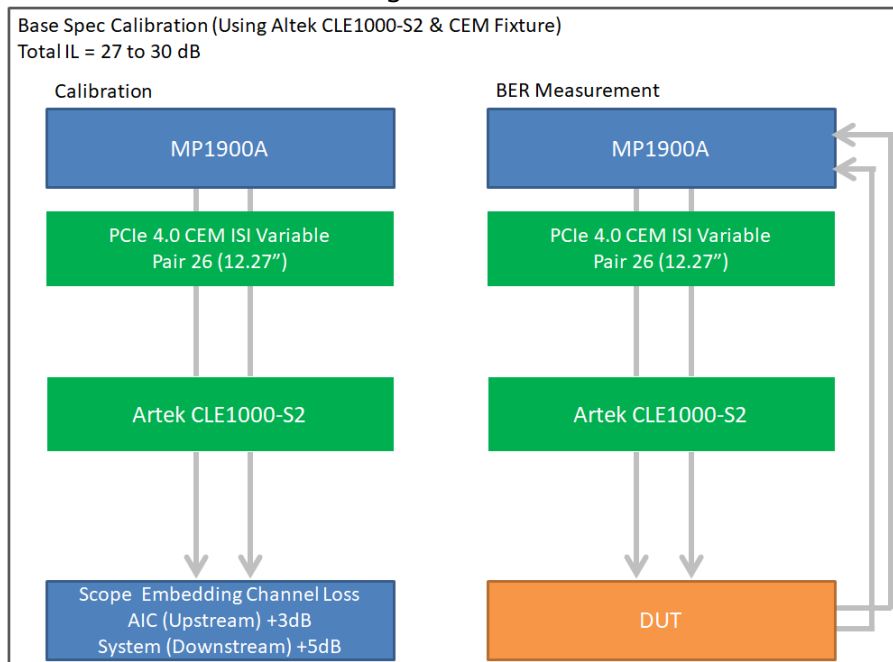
Base Spec Calibration (Using Altek CLE1000-S2 & CEM Fixture)
Total IL = 27 to 30 dB

Calibration

MP1900A

PCIe 4.0 CEM ISI Variable
Pair 26 (12.27")

Artek CLE1000-S2

Scope Embedding Channel Loss
AIC (Upstream) +3dB
System (Downstream) +5dB

BER Measurement

MP1900A

PCIe 4.0 CEM ISI Variable
Pair 26 (12.27")

Artek CLE1000-S2

DUT